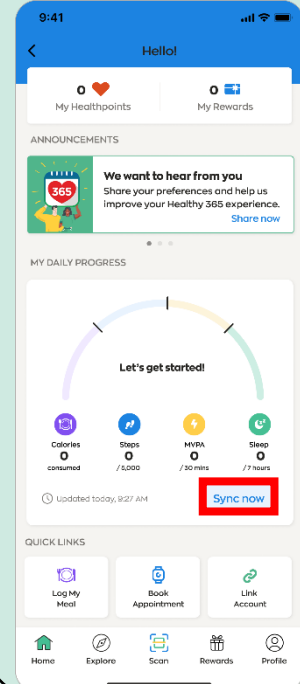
9:41

Hello!

0 My Healthpoints

0 My Rewards

ANNOUNCEMENTS

365

We want to hear from you

Share your preferences and help us improve your Healthy 365 experience.

Share now

MY DAILY PROGRESS

Let's get started!

Calories 0 consumed

Steps 0 / 5,000

MVPA 0 / 30 mins

Sleep 0 / 7 hours

Updated today, 9:27 AM

Sync now

QUICK LINKS

Log My Meal

Book Appointment

Link Account

Home

Explore

Scan

Rewards

Profile